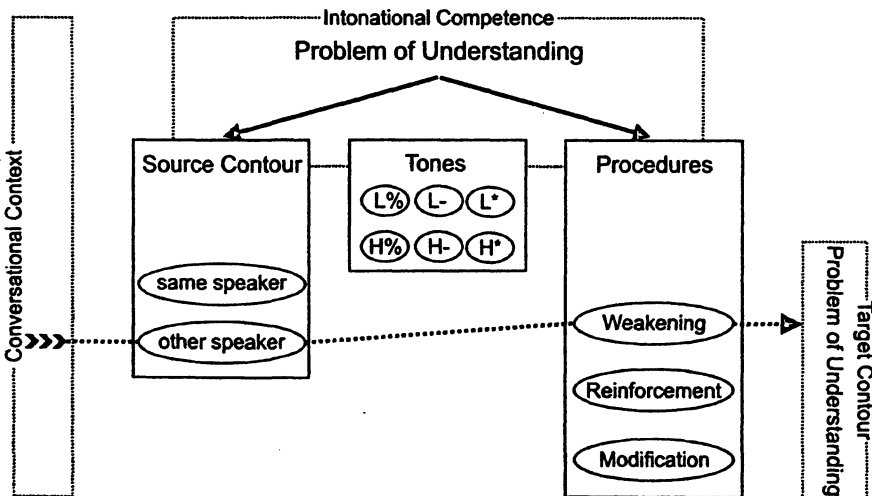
Intonational Competence
Problem of Understanding

Conversational Context

Source Contour
same speaker
other speaker

Tones
L% L- L*
H% H- H*

Procedures
Weakening
Reinforcement
Modification

Target Contour
Problem of Understanding